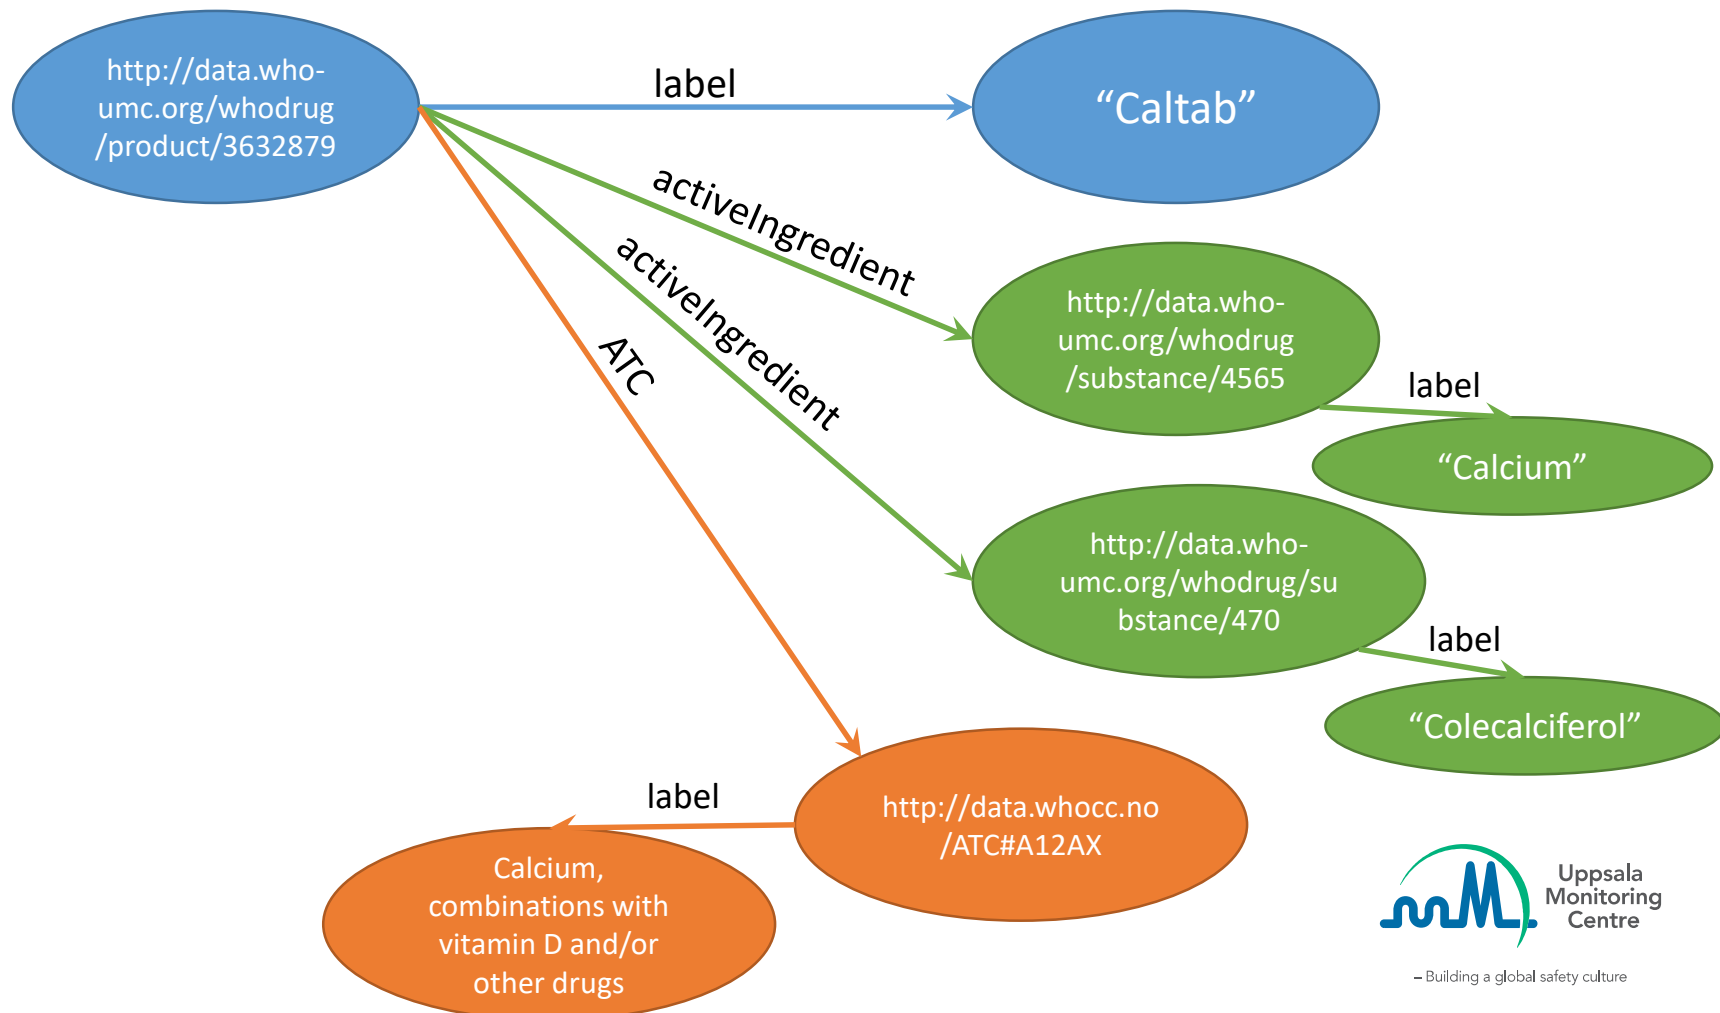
http://data.who-umc.org/whodrug/product/3632879

label

“Caltab”

activeIngredient

activeIngredient

ATC

http://data.who-umc.org/whodrug/substance/4565

label

“Calcium”

http://data.who-umc.org/whodrug/substance/470

label

“Colecalciferol”

label

http://data.whocc.no/ATC#A12AX

Calcium, combinations with vitamin D and/or other drugs

Uppsala Monitoring Centre

– Building a global safety culture